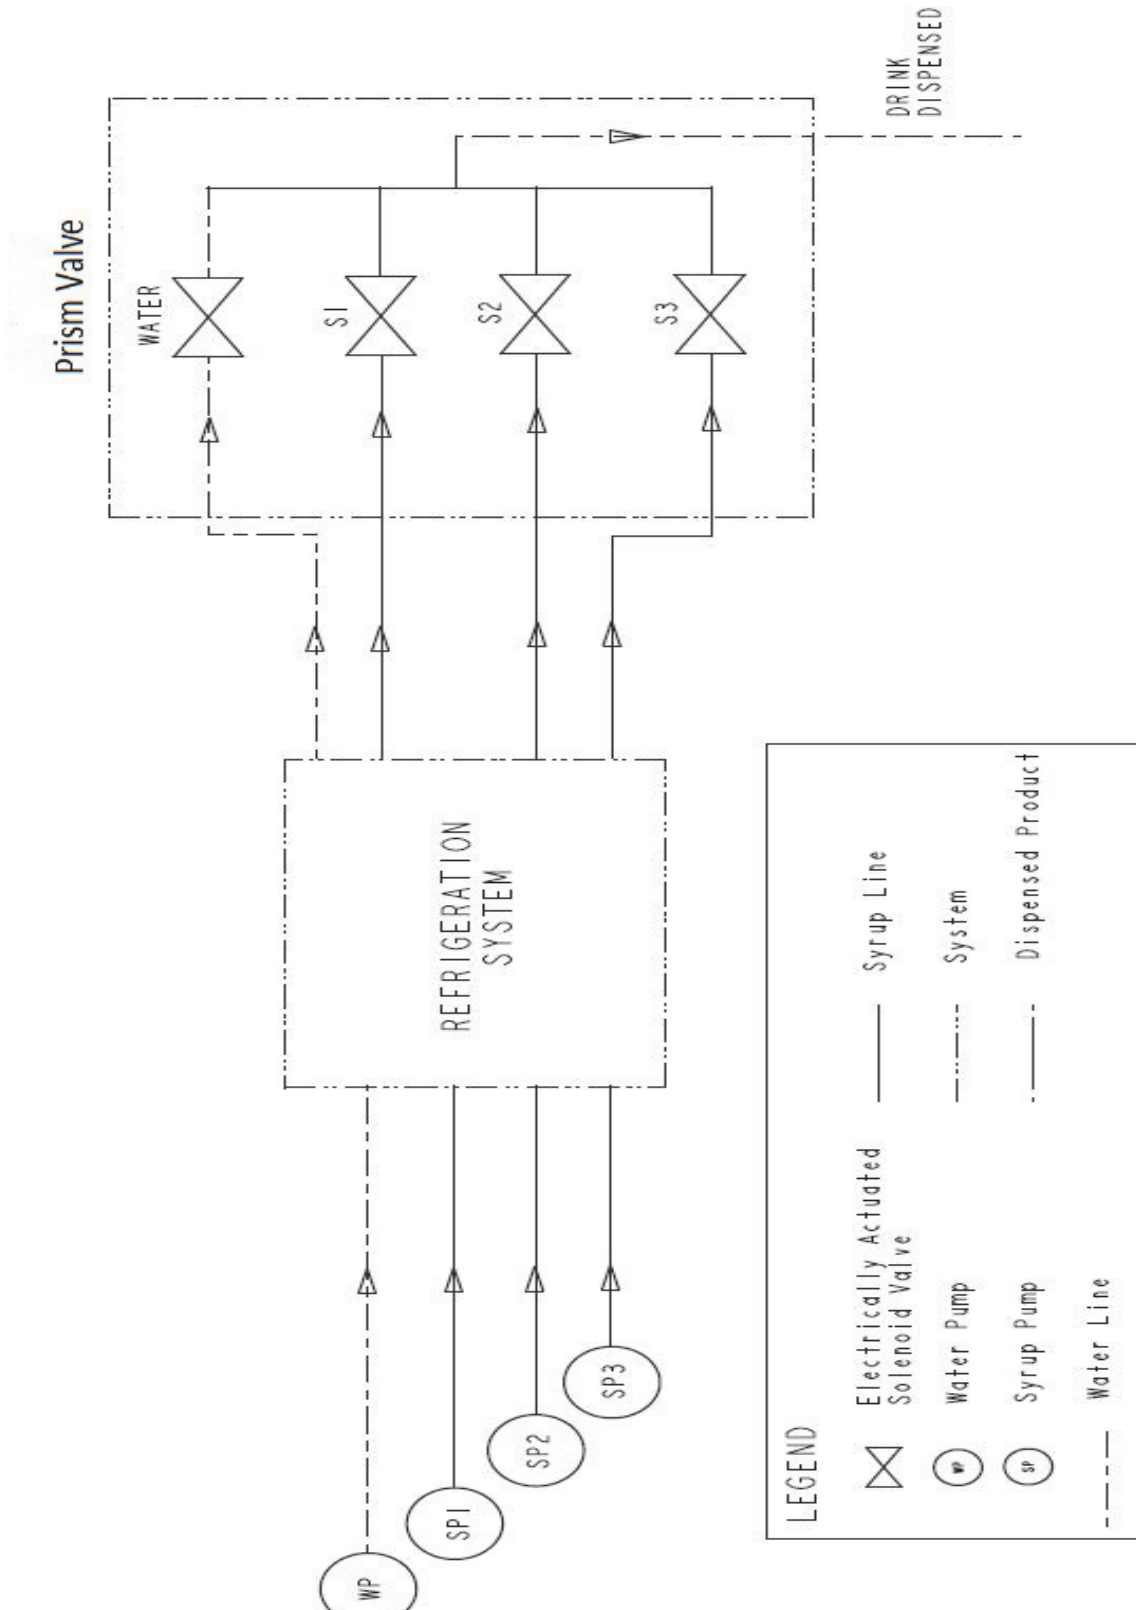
Prism Valve

DRINK DISPENSED

WATER

S1

S2

S3

REFRIGERATION SYSTEM

WP

SP1

SP2

SP3

LEGEND

Electrically Actuated Solenoid Valve

WP Water Pump

SP Syrup Pump

Water Line

Syrup Line

System

Dispensed Product